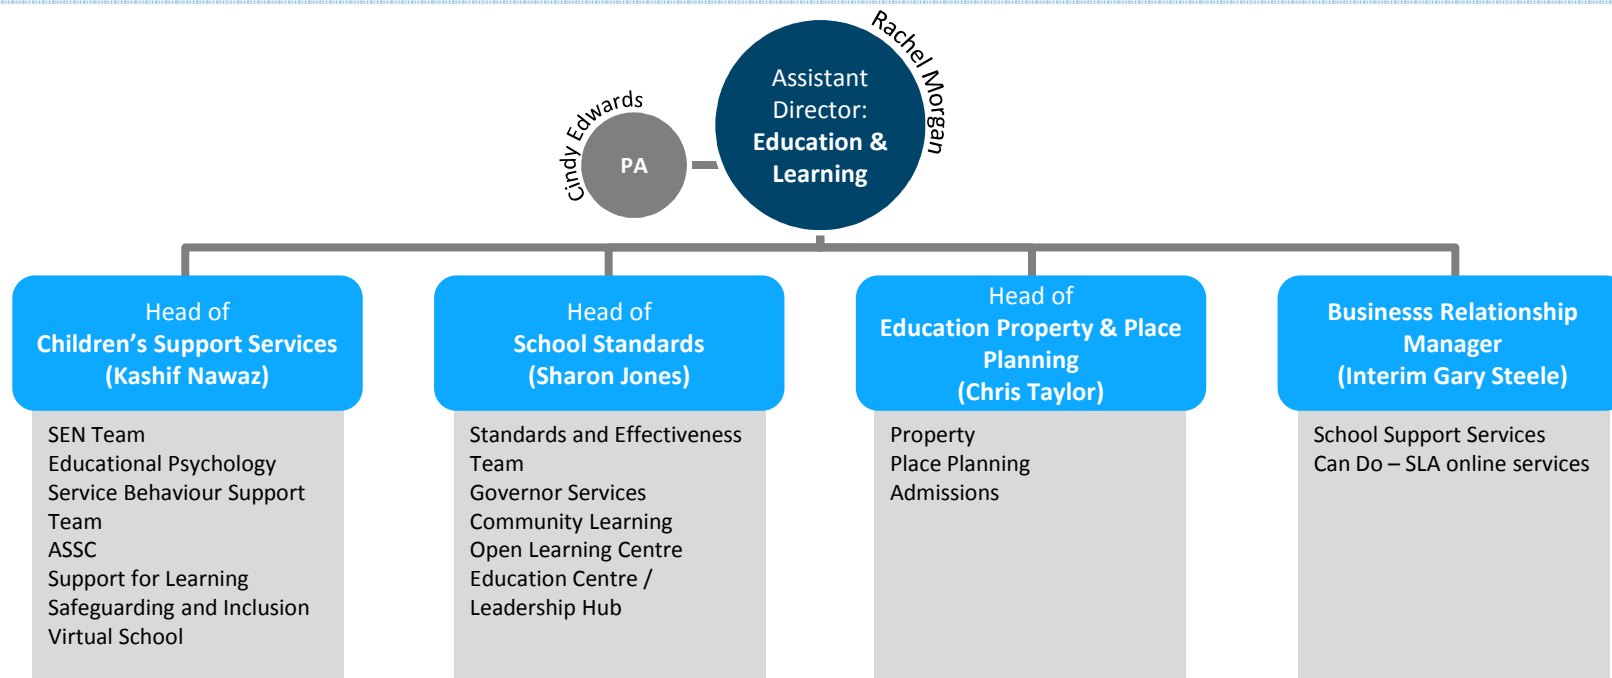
Cindy Edwards
PA

Rachel Morgan
Assistant Director:
Education & Learning

Head of
Children's Support Services
(Kashif Nawaz)

SEN Team
Educational Psychology
Service Behaviour Support Team
ASSC
Support for Learning
Safeguarding and Inclusion
Virtual School

Head of
School Standards
(Sharon Jones)

Standards and Effectiveness Team
Governor Services
Community Learning
Open Learning Centre
Education Centre / Leadership Hub

Head of
Education Property & Place Planning
(Chris Taylor)

Property
Place Planning
Admissions

Businesss Relationship Manager
(Interim Gary Steele)

School Support Services
Can Do – SLA online services